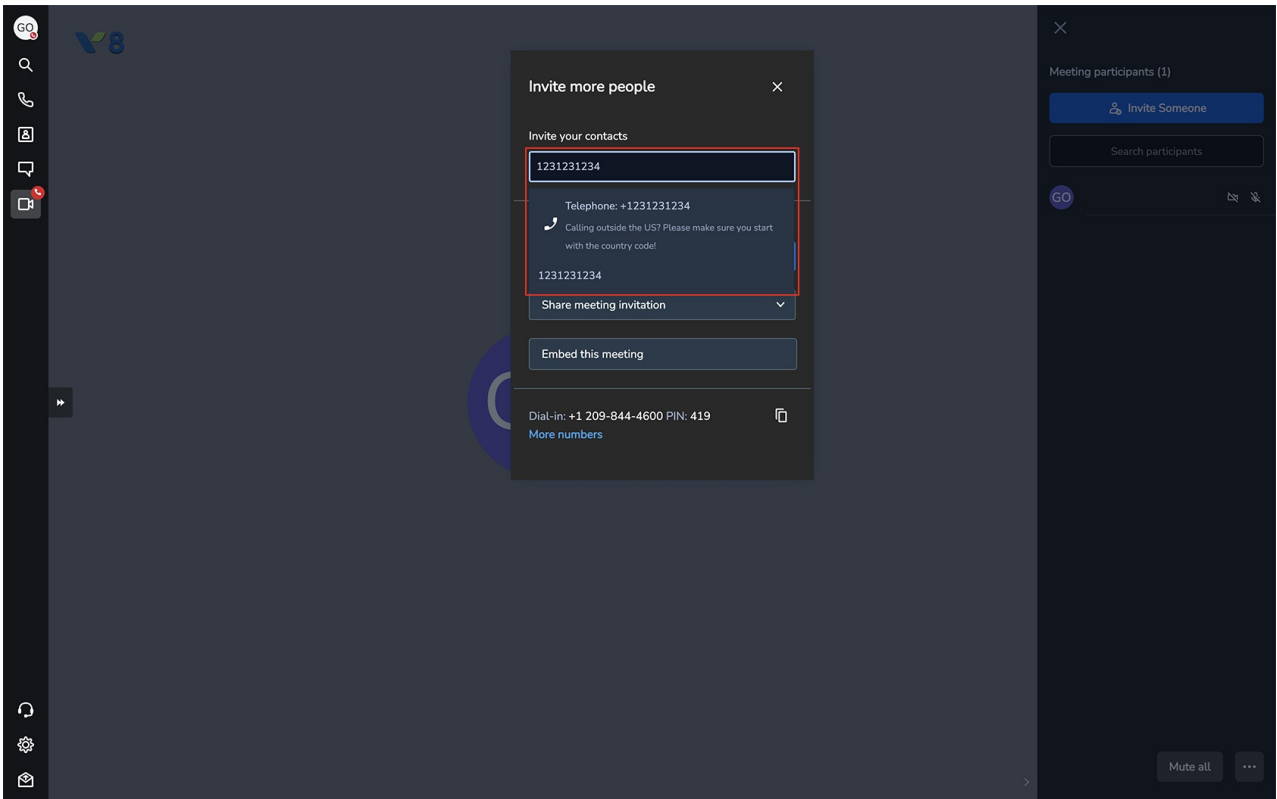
GO

V8

Invite more people

Invite your contacts

1231231234

Telephone: +1231231234
Calling outside the US? Please make sure you start with the country code!

1231231234

Share meeting invitation

Embed this meeting

Dial-in: +1 209-844-4600 PIN: 419
More numbers

Meeting participants (1)

Invite Someone

Search participants

GO

Mute all